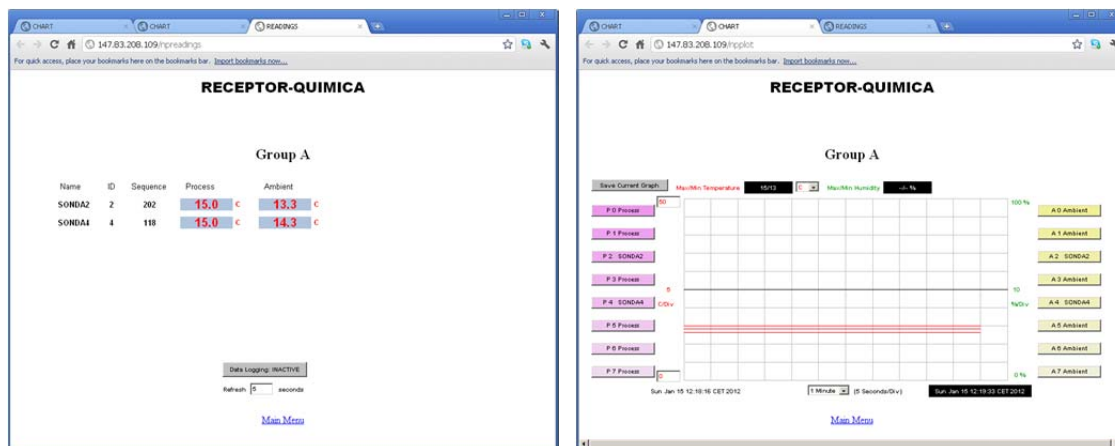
CHART
CHART
READINGS

147.83.208.109/npreadings

For quick access, place your bookmarks here on the bookmarks bar. Import bookmarks now...

RECEPTOR-QUIMICA

Group A

| Name | ID | Sequence | Process | | Ambient | |
|---|---|---|---|---|---|---|
| SONDA2 | 2 | 202 | 15.0 | C | 13.3 | C |
| SONDA4 | 4 | 118 | 15.0 | C | 14.3 | C |

Data Logging: INACTIVE

Refresh: 5 seconds

Main Menu

CHART
CHART
READINGS

147.83.208.109/npplot

For quick access, place your bookmarks here on the bookmarks bar. Import bookmarks now...

RECEPTOR-QUIMICA

Group A

Save Current Graph

Max/Min Temperature 15/13 C

Max/Min Humidity --/-- %

50

100 %

P 0 Process
P 1 Process
P 2 SONDA2
P 3 Process
P 4 SONDA4
P 5 Process
P 6 Process
P 7 Process

5
C/Div

10
%/Div

0

0 %

A 0 Ambient
A 1 Ambient
A 2 SONDA2
A 3 Ambient
A 4 SONDA4
A 5 Ambient
A 6 Ambient
A 7 Ambient

Sun Jan 15 12:18:16 CET 2012

1 Minute (5 Seconds/Div)

Sun Jan 15 12:19:33 CET 2012

Main Menu